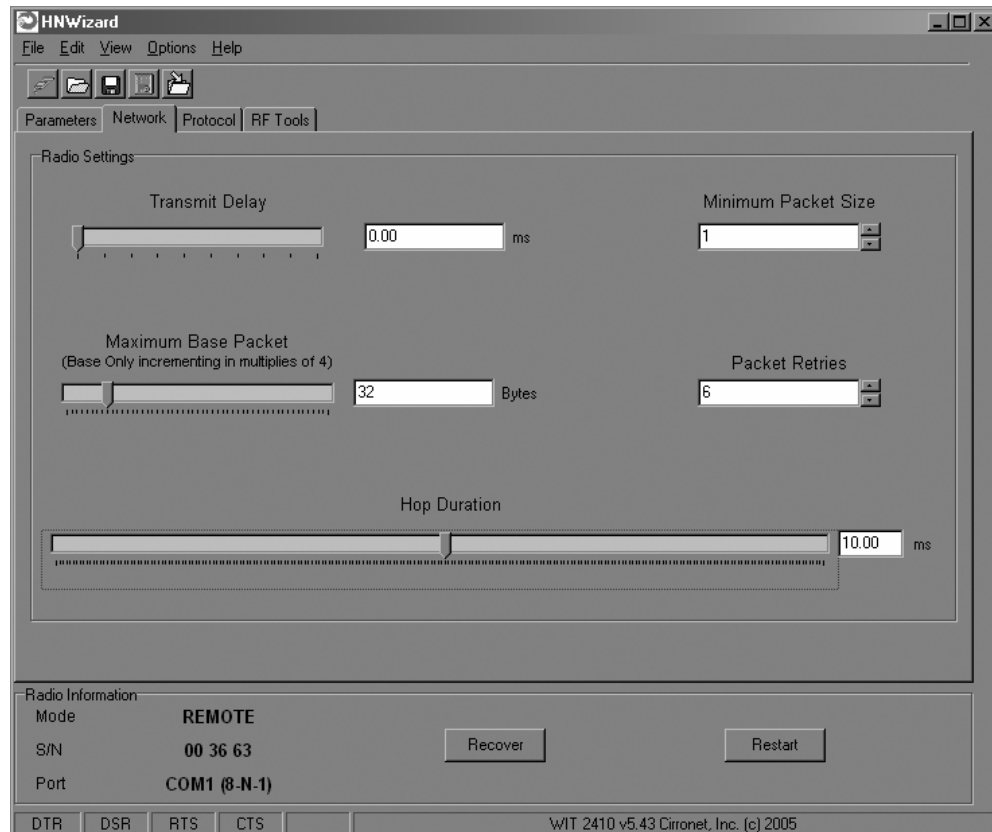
HNWizard

File Edit View Options Help

Parameters Network Protocol RF Tools

Radio Settings

Transmit Delay

0.00 ms

Minimum Packet Size

1

Maximum Base Packet
(Base Only incrementing in multiples of 4)

32 Bytes

Packet Retries

6

Hop Duration

10.00 ms

Radio Information

Mode REMOTE

S/N 00 36 63

Port COM1 (8-N-1)

Recover

Restart

DTR DSR RTS CTS

WIT 2410 v5.43 Cirronet, Inc. (c) 2005